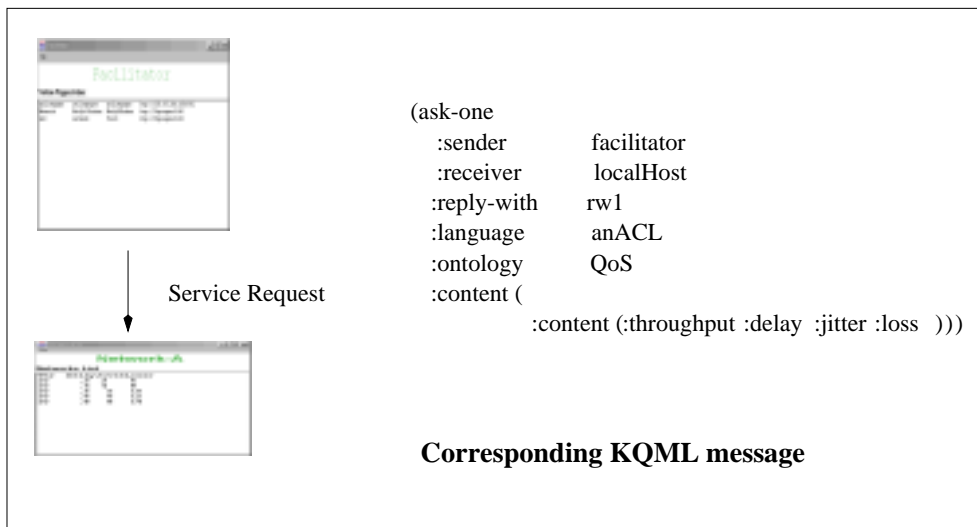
Facilitator

Network A

Service Request

(ask-one
:sender facilitator
:receiver localHost
:reply-with rw1
:language anACL
:ontology QoS
:content (
:content (:throughput :delay :jitter :loss )))

Corresponding KQML message